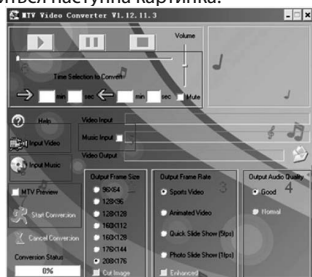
тився наступна картинка.

MTV Video Converter V1.12.11.3

Volume

Time Selection to Convert

min sec min sec

Mute

Help

Video Input

Input Video

Music Input

Input Music

Video Output

MTV Preview

Output Frame Size

96X64

128X96

128X128

160X120

160X128

176X144

208X176

Cut Image

Output Frame Rate

Sports Video

Animated Video

Quick Slide Show (5fps)

Photo Slide Show (1fps)

Enhanced

Output Audio Quality

Good

Normal

Start Conversion

Cancel Conversion

Conversion Status

0%